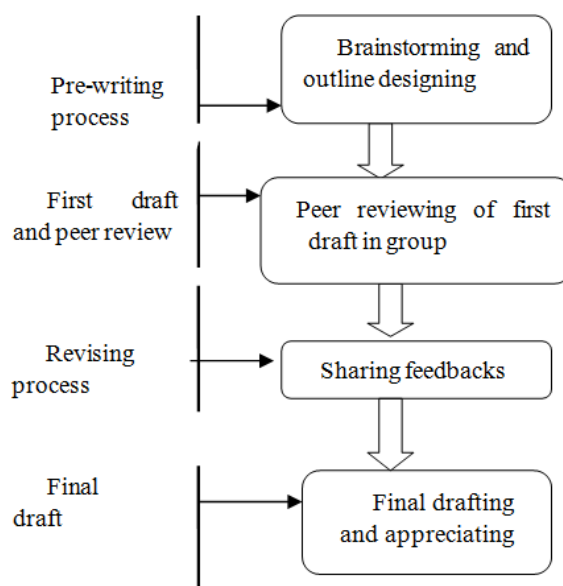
Pre-writing process

Brainstorming and outline designing

First draft and peer review

Peer reviewing of first draft in group

Revising process

Sharing feedbacks

Final draft

Final drafting and appreciating